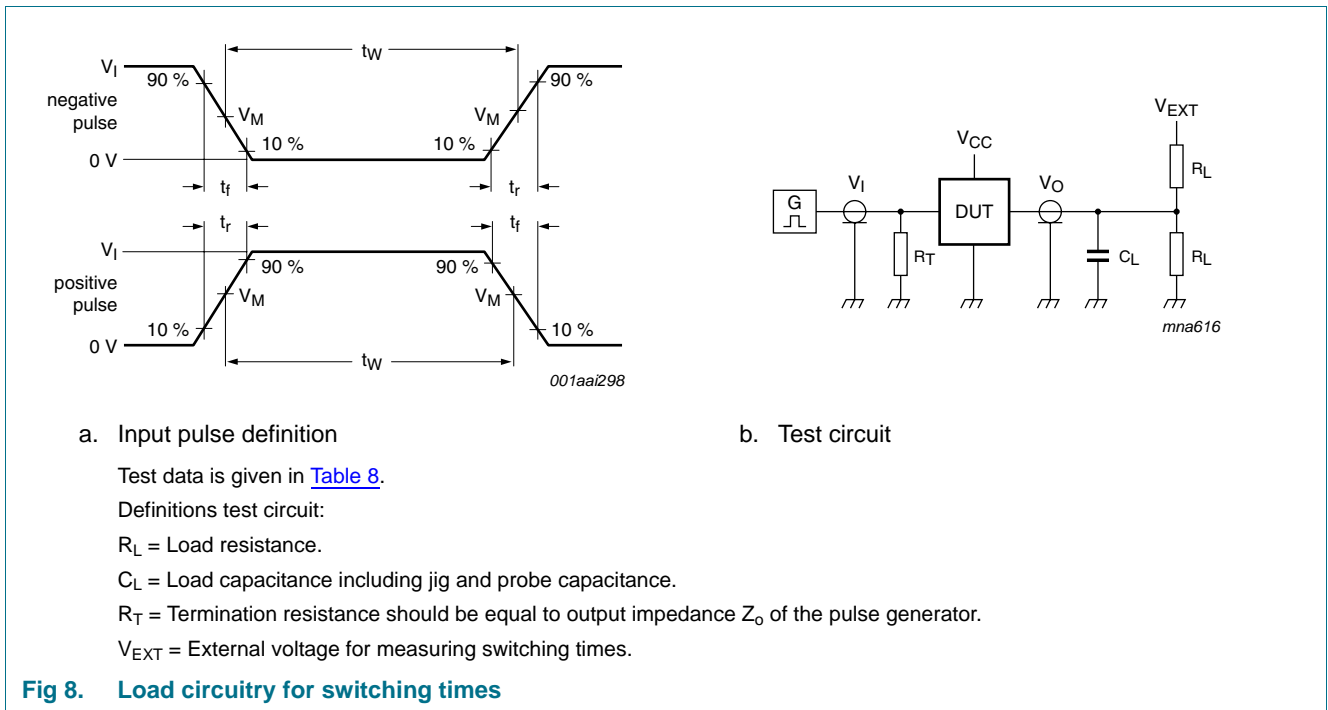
$t_W$

$V_I$ 90 % 90 %

negative pulse

$V_M$ $V_M$

10 % 10 %

0 V

$t_f$ $t_r$

$t_r$ $t_f$

$V_I$

90 % 90 %

positive pulse

$V_M$ $V_M$

10 % 10 %

0 V

$t_W$

001aai298

a. Input pulse definition

$V_{EXT}$

$V_{CC}$

$R_L$

G

$V_I$

DUT

$V_O$

$R_T$

$C_L$

$R_L$

mna616

b. Test circuit

Test data is given in Table 8.

Definitions test circuit:

$R_L$ = Load resistance.

$C_L$ = Load capacitance including jig and probe capacitance.

$R_T$ = Termination resistance should be equal to output impedance $Z_o$ of the pulse generator.

$V_{EXT}$ = External voltage for measuring switching times.

Fig 8. Load circuitry for switching times